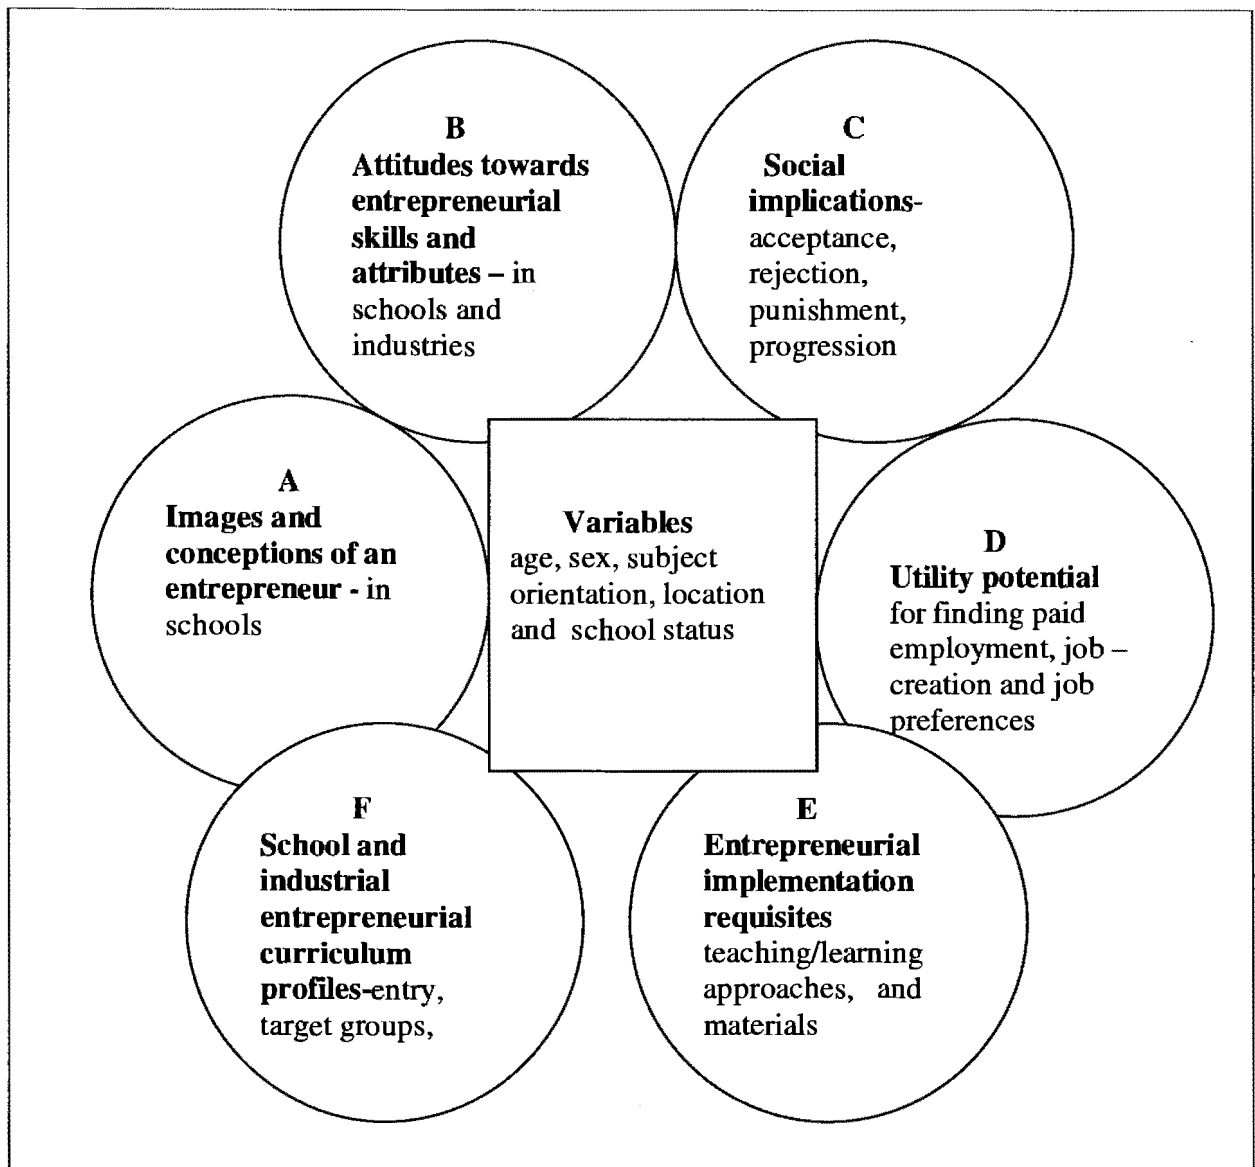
B
Attitudes towards entrepreneurial skills and attributes – in schools and industries

C
Social implications- acceptance, rejection, punishment, progression

A
Images and conceptions of an entrepreneur - in schools

Variables
age, sex, subject orientation, location and school status

D
Utility potential for finding paid employment, job – creation and job preferences

F
School and industrial entrepreneurial curriculum profiles-entry, target groups,

E
Entrepreneurial implementation requisites teaching/learning approaches, and materials